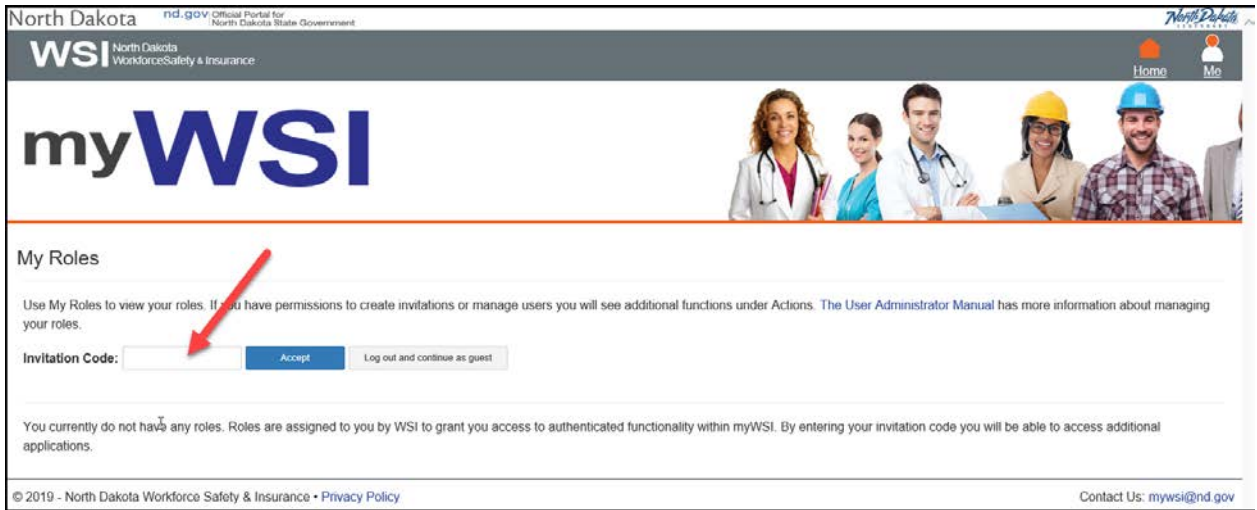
North Dakota nd.gov Official Portal for North Dakota State Government

North Dakota

WSI North Dakota WorkforceSafety & Insurance

Home Me

myWSI

My Roles

Use My Roles to view your roles. If you have permissions to create invitations or manage users you will see additional functions under Actions. The User Administrator Manual has more information about managing your roles.

Invitation Code: Accept Log out and continue as guest

You currently do not have any roles. Roles are assigned to you by WSI to grant you access to authenticated functionality within myWSI. By entering your invitation code you will be able to access additional applications.

© 2019 - North Dakota Workforce Safety & Insurance • Privacy Policy

Contact Us: mywsi@nd.gov